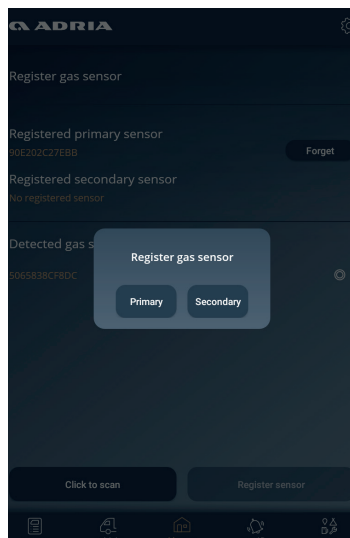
ADRIA

Register gas sensor

Registered primary sensor
90E202C27EBB

Forget

Registered secondary sensor
No registered sensor

Detected gas s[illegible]
5065838CF8DC

Register gas sensor

Primary

Secondary

Click to scan

Register sensor